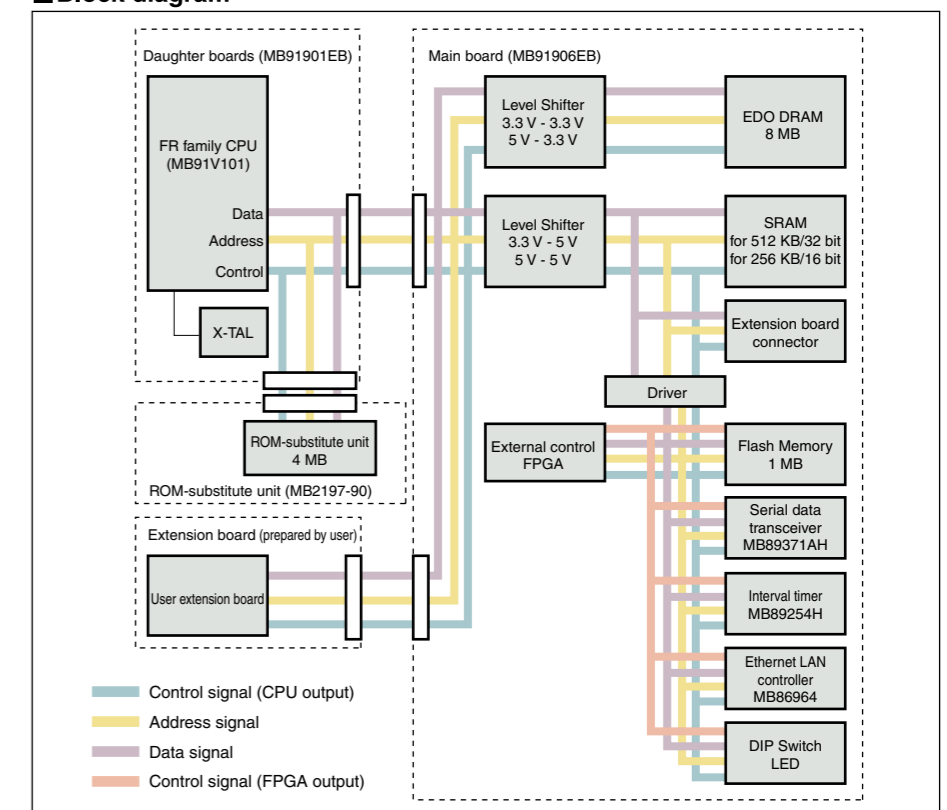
■ Block diagram

Daughter boards (MB91901EB)

FR family CPU (MB91V101)

Data
Address
Control

X-TAL

ROM-substitute unit 4 MB

ROM-substitute unit (MB2197-90)

Extension board (prepared by user)

User extension board

Main board (MB91906EB)

Level Shifter 3.3 V - 3.3 V 5 V - 3.3 V

EDO DRAM 8 MB

Level Shifter 3.3 V - 5 V 5 V - 5 V

SRAM for 512 KB/32 bit for 256 KB/16 bit

Extension board connector

Driver

External control FPGA

Flash Memory 1 MB

Serial data transceiver MB89371AH

Interval timer MB89254H

Ethernet LAN controller MB86964

DIP Switch LED

Control signal (CPU output)
Address signal
Data signal
Control signal (FPGA output)